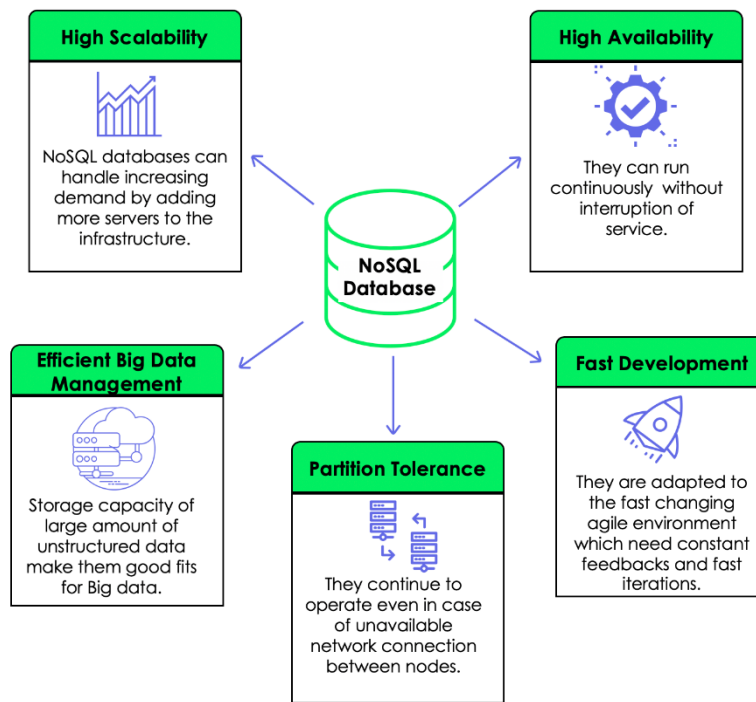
High Scalability

NoSQL databases can handle increasing demand by adding more servers to the infrastructure.

High Availability

They can run continuously without interruption of service.

NoSQL Database

Efficient Big Data Management

Storage capacity of large amount of unstructured data make them good fits for Big data.

Partition Tolerance

They continue to operate even in case of unavailable network connection between nodes.

Fast Development

They are adapted to the fast changing agile environment which need constant feedbacks and fast iterations.